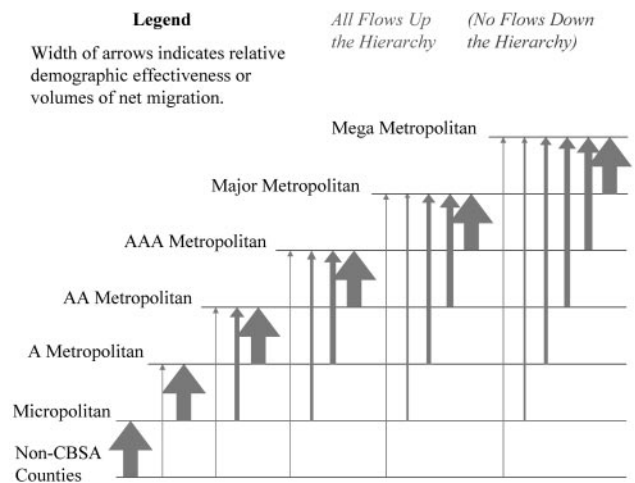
Legend

Width of arrows indicates relative demographic effectiveness or volumes of net migration.

All Flows Up the Hierarchy

(No Flows Down the Hierarchy)

Mega Metropolitan

Major Metropolitan

AAA Metropolitan

AA Metropolitan

A Metropolitan

Micropolitan

Non-CBSA Counties